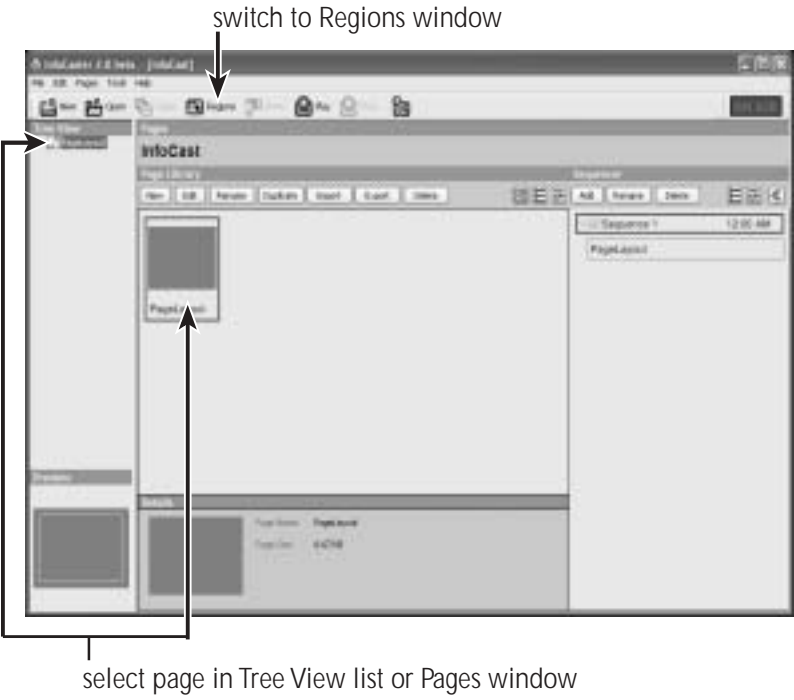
switch to Regions window

InfoCaster 2.0 beta - [InfoCast]

File Edit Pages Tools Help

New Open Copy Regions Delete Play

Tree View

Pages

InfoCast

Page Library

New Edit Rename Duplicate Import Export Delete

Sequences

Add Rename Delete

Sequence 1 12:00 AM

PageLayout

PageLayout

Preview

Details

Page Name: PageLayout

Page Size: 640 x 480

select page in Tree View list or Pages window